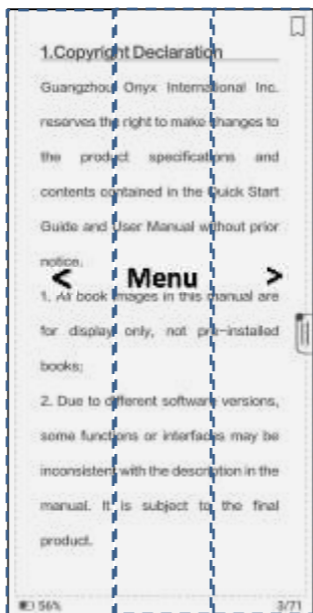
1.Copyright Declaration

Guangzhou Onyx International Inc. reserves the right to make changes to the product specifications and contents contained in the Quick Start Guide and User Manual without prior notice.

<

Menu

>

1. All book images in this manual are for display only, not pre-installed books;

2. Due to different software versions, some functions or interfaces may be inconsistent with the description in the manual. It is subject to the final product.

56%

3/71